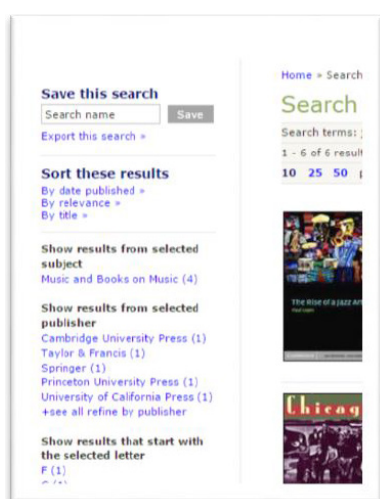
Save this search

Search name

Save

Export this search »

Sort these results

By date published »

By relevance »

By title »

Show results from selected subject

Music and Books on Music (4)

Show results from selected publisher

Cambridge University Press (1)

Taylor & Francis (1)

Springer (1)

Princeton University Press (1)

University of California Press (1)

+see all refine by publisher

Show results that start with the selected letter

F (1)

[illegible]

Home » Search

Search

Search terms: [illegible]

1 - 6 of 6 result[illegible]

10 25 50 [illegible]

The Rise of a Jazz Art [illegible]

Paul Lopes

Chicag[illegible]